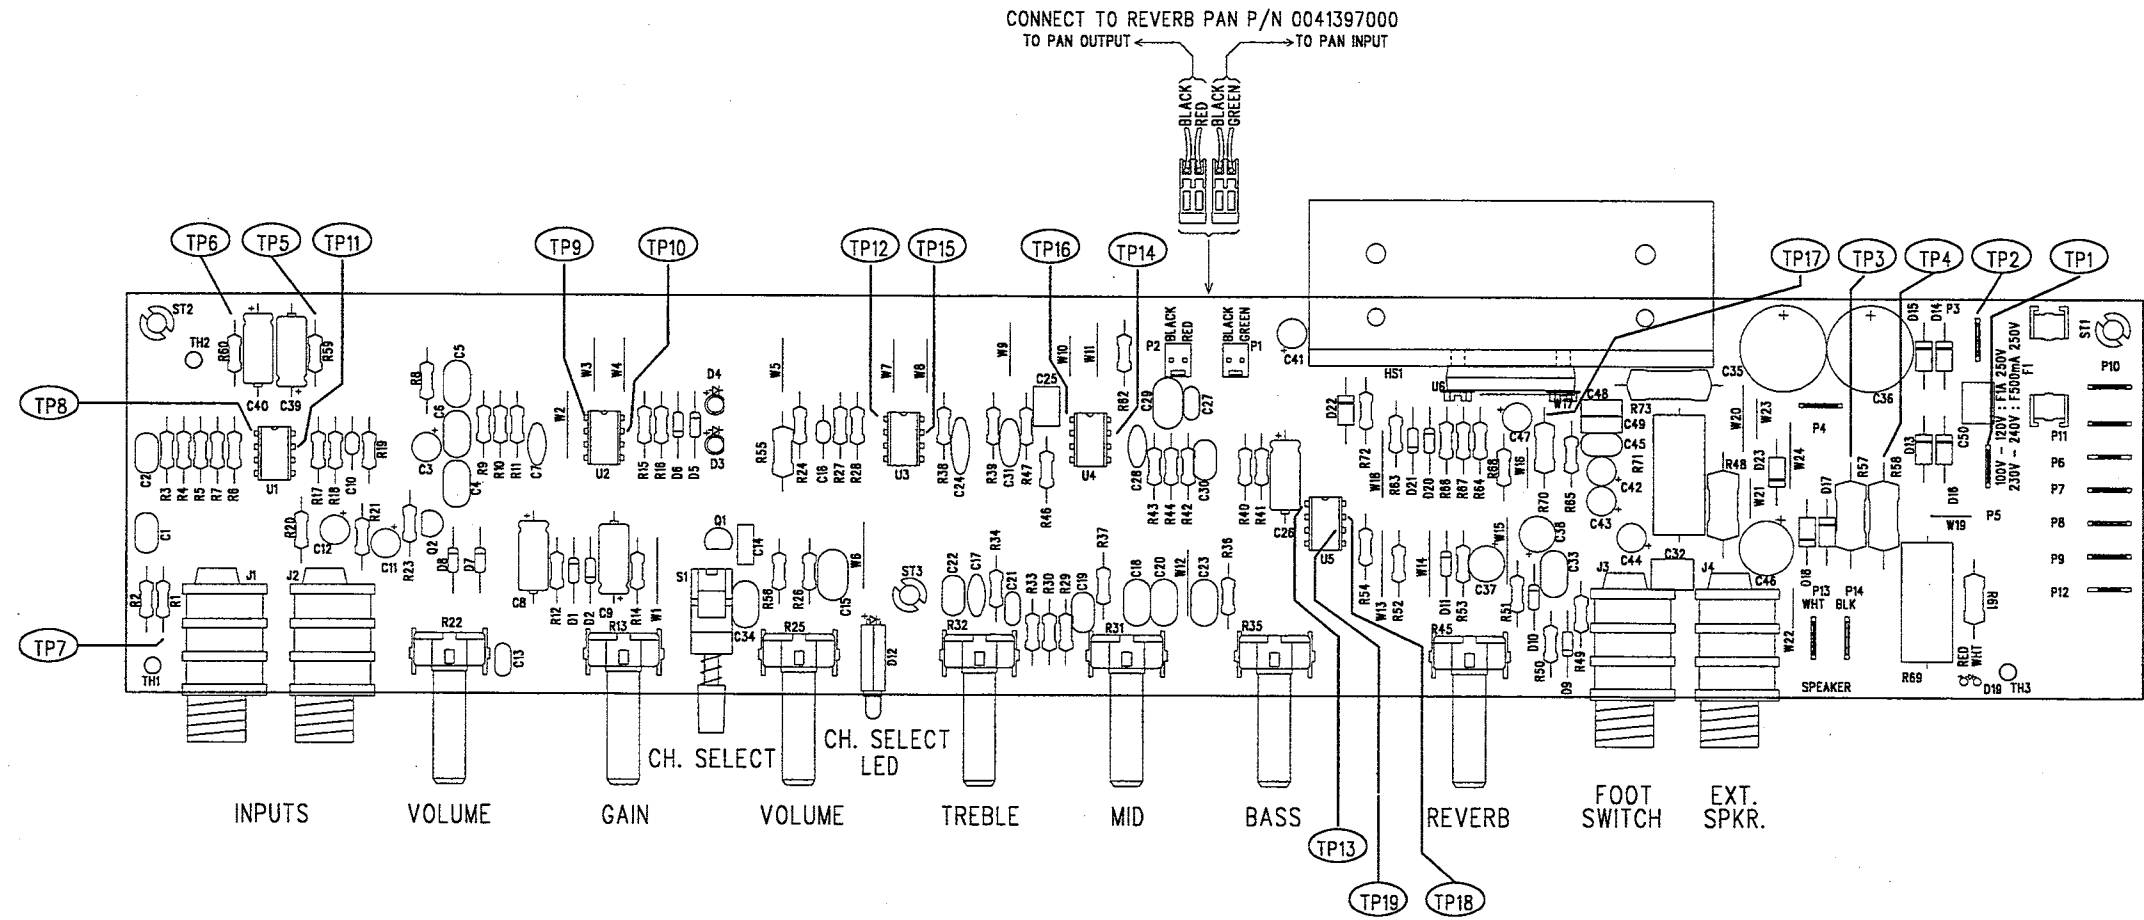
CONNECT TO REVERB PAN P/N 0041397000
TO PAN OUTPUT
TO PAN INPUT
BLACK RED BLACK GREEN

TP6 TP5 TP11 TP9 TP10 TP12 TP15 TP16 TP14 TP17 TP3 TP4 TP2 TP1
TP8
TP7

ST2 TH2 R60 R59 C40 C39 U1 C2 R3 R4 R5 R6 R7 R8 R17 R18 C10 R19 R8 C5 C6 C3 C4 R9 R10 R11 C7 W2 W3 W4 U2 R15 R16 D6 D5 D4 D3 W5 R55 R24 C18 R27 R28 W7 W8 U3 R38 C24 W9 W10 W11 C25 R39 C31 R47 U4 R46 R82 P2 BLACK RED P1 BLACK GREEN C29 C27 C28 R43 R44 R42 C30 C41 HS1 U6 C48 R73 C49 C45 C47 W17 R71 C42 C43 C35 C36 D15 D14 P3 ST1 P10 P11 P6 P7 P8 P9 P12 C50 100V - 120V : F1A 250V 230V - 240V : F500mA 250V F1 W20 W23 P4 R48 W24 D23 W21 R57 R58 D13 D16 D17 W19 P5 D22 R72 W18 R63 D21 D20 R86 R87 R64 R68 W16 R70 R65 R40 R41 C26 U5 C1 R20 C12 R21 C11 R23 Q2 D8 D7 C8 R12 D1 D2 C9 R14 W1 Q1 C14 S1 C34 R58 R26 C15 W6 ST3 C22 C17 R34 C21 R33 R30 R29 C19 R37 C18 C20 W12 C23 R36 R54 W13 R52 W14 D11 R53 W15 C37 C38 C33 R51 D10 R50 R49 D9 C44 J3 C32 J4 C46 D18 P13 WHT P14 BLK W22 R69 R61 RED WHT D19 TH3 SPEAKER R2 R1 J1 J2 TH1 R22 C13 R13 R25 D12 R32 R31 R35 R45

INPUTS VOLUME GAIN CH. SELECT VOLUME CH. SELECT LED TREBLE MID BASS REVERB FOOT SWITCH EXT. SPKR.

TP13 TP19 TP18